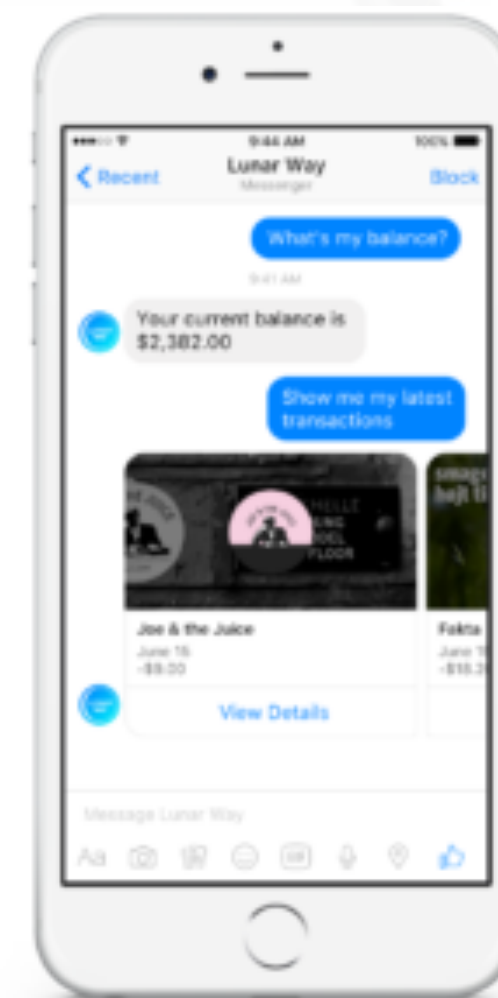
9:44 AM
100%
Recent
Lunar Way
Messenger
Block

What's my balance?

9:41 AM

Your current balance is $2,382.00

Show me my latest transactions

Joe & the Juice
June 15
-$9.00

Fakta
June 1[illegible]
-$18.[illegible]

View Details

Message Lunar Way
Aa